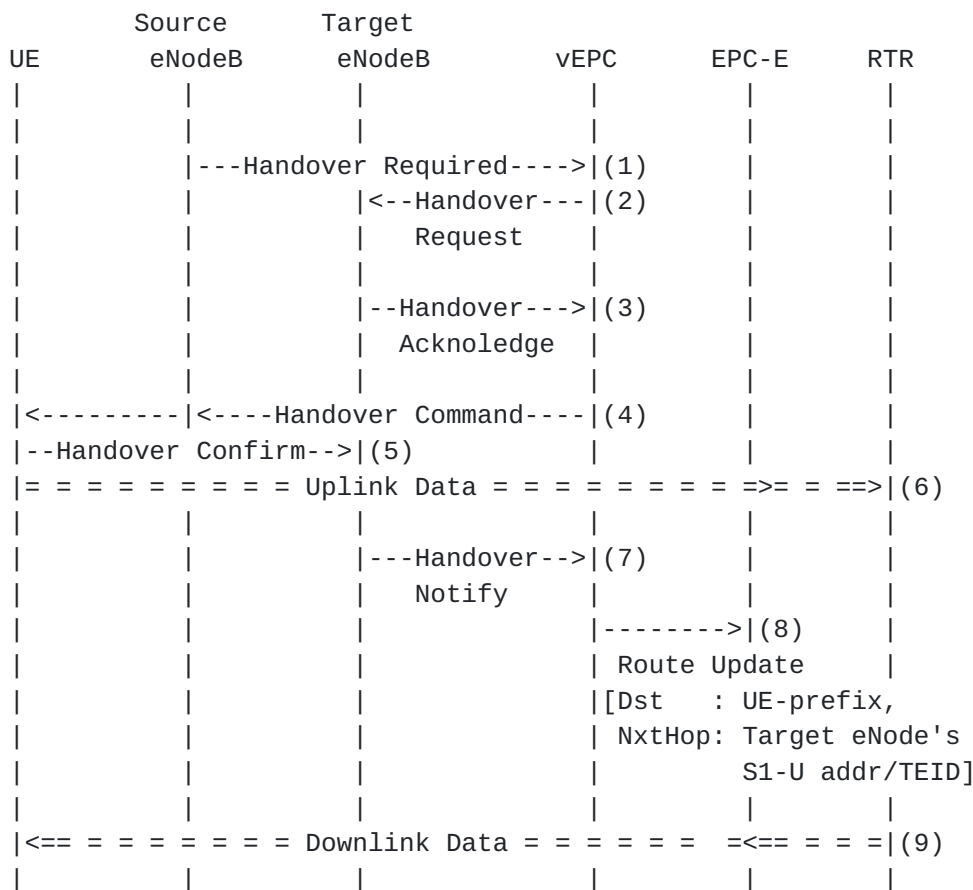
Source Target
UE eNodeB eNodeB vEPC EPC-E RTR

|---Handover Required---->|(1)
|<--Handover---|(2)
Request

|--Handover--->|(3)
Acknoledge

|<---------|<----Handover Command----|(4)
|--Handover Confirm-->|(5)
|= = = = = = = = = Uplink Data = = = = = = = = =>= = ==>|(6)

|---Handover-->|(7)
Notify
|-------->|(8)
Route Update
[Dst : UE-prefix,
NxtHop: Target eNode's
S1-U addr/TEID]

|<== = = = = = = = Downlink Data = = = = = = = =<== = = =|(9)